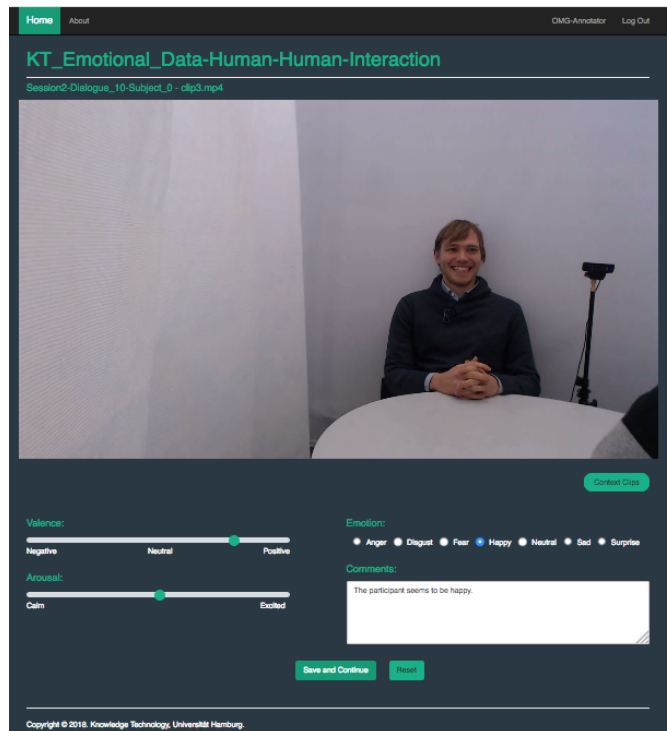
Home About OMG-Annotator Log Out

KT_Emotional_Data-Human-Human-Interaction

Session2-Dialogue_10-Subject_0 - clip3.mp4

Context Clips

Valence:

Negative Neutral Positive

Arousal:

Calm Excited

Emotion:

Anger Disgust Fear Happy Neutral Sad Surprise

Comments:

The participant seems to be happy.

Save and Continue Reset

Copyright © 2018. Knowledge Technology, Universität Hamburg.